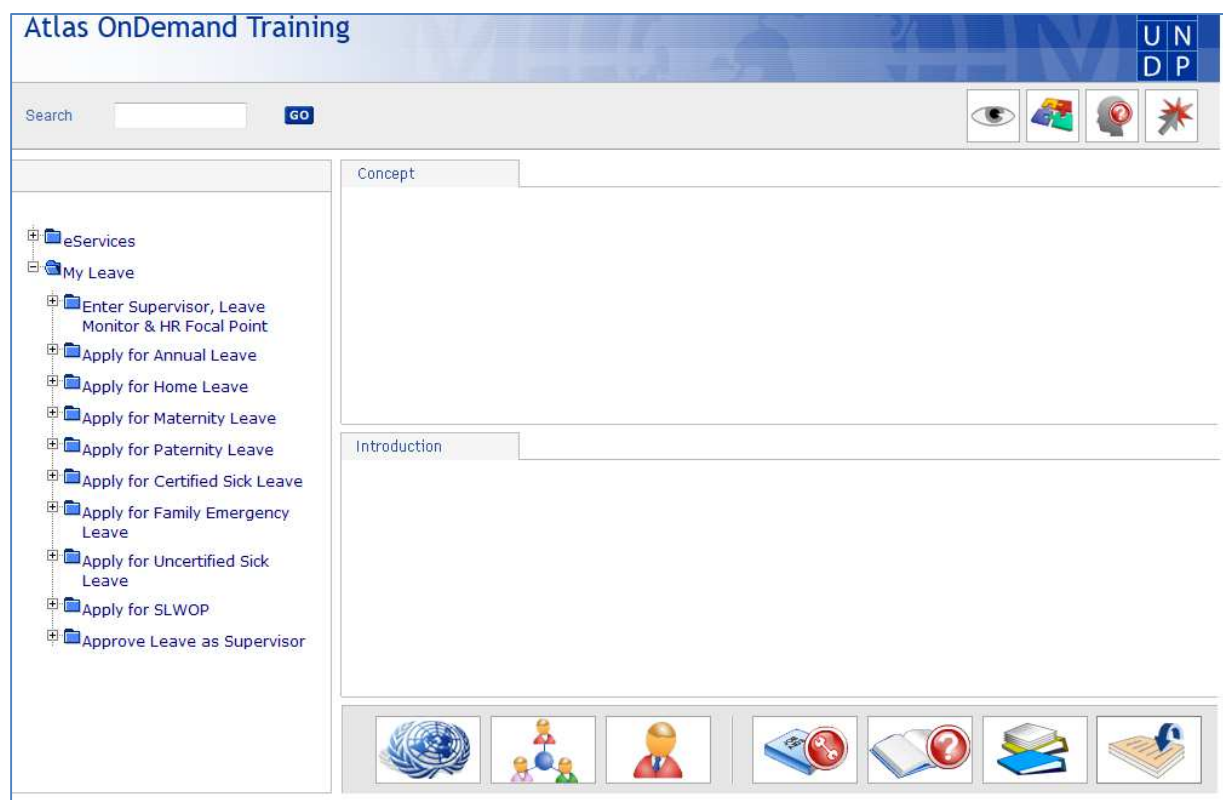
Atlas OnDemand Training

U N
D P

Search GO

eServices
My Leave
Enter Supervisor, Leave Monitor & HR Focal Point
Apply for Annual Leave
Apply for Home Leave
Apply for Maternity Leave
Apply for Paternity Leave
Apply for Certified Sick Leave
Apply for Family Emergency Leave
Apply for Uncertified Sick Leave
Apply for SLWOP
Approve Leave as Supervisor

Concept

Introduction